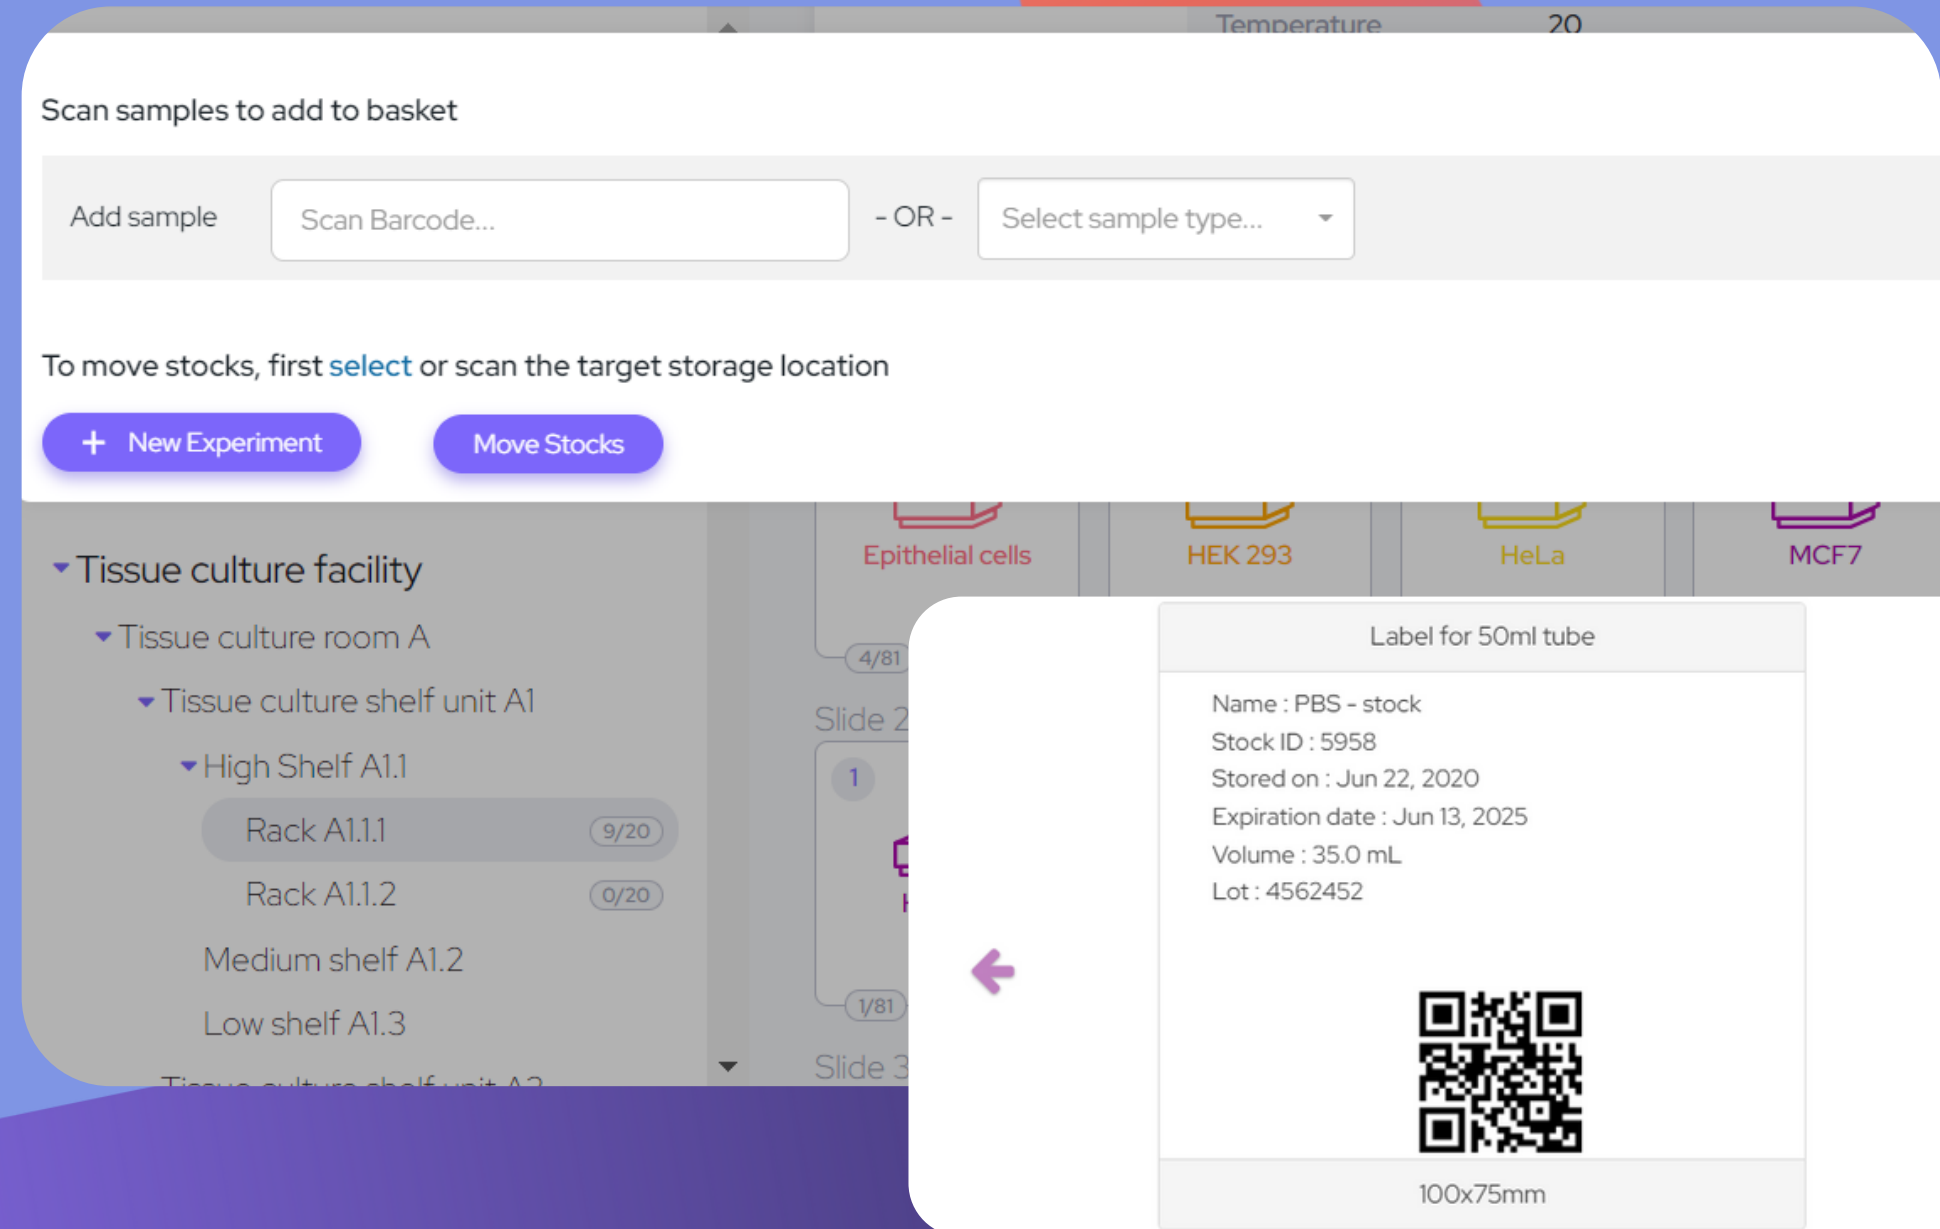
Temperature 20

Scan samples to add to basket

Add sample Scan Barcode... - OR - Select sample type...

To move stocks, first select or scan the target storage location

+ New Experiment Move Stocks

Epithelial cells HEK 293 HeLa MCF7

Tissue culture facility
Tissue culture room A
Tissue culture shelf unit A1
High Shelf A1.1
Rack A1.1.1 9/20
Rack A1.1.2 0/20
Medium shelf A1.2
Low shelf A1.3

4/81
Slide 2
1
1/81
Slide 3

Label for 50ml tube

Name : PBS - stock
Stock ID : 5958
Stored on : Jun 22, 2020
Expiration date : Jun 13, 2025
Volume : 35.0 mL
Lot : 4562452

100x75mm